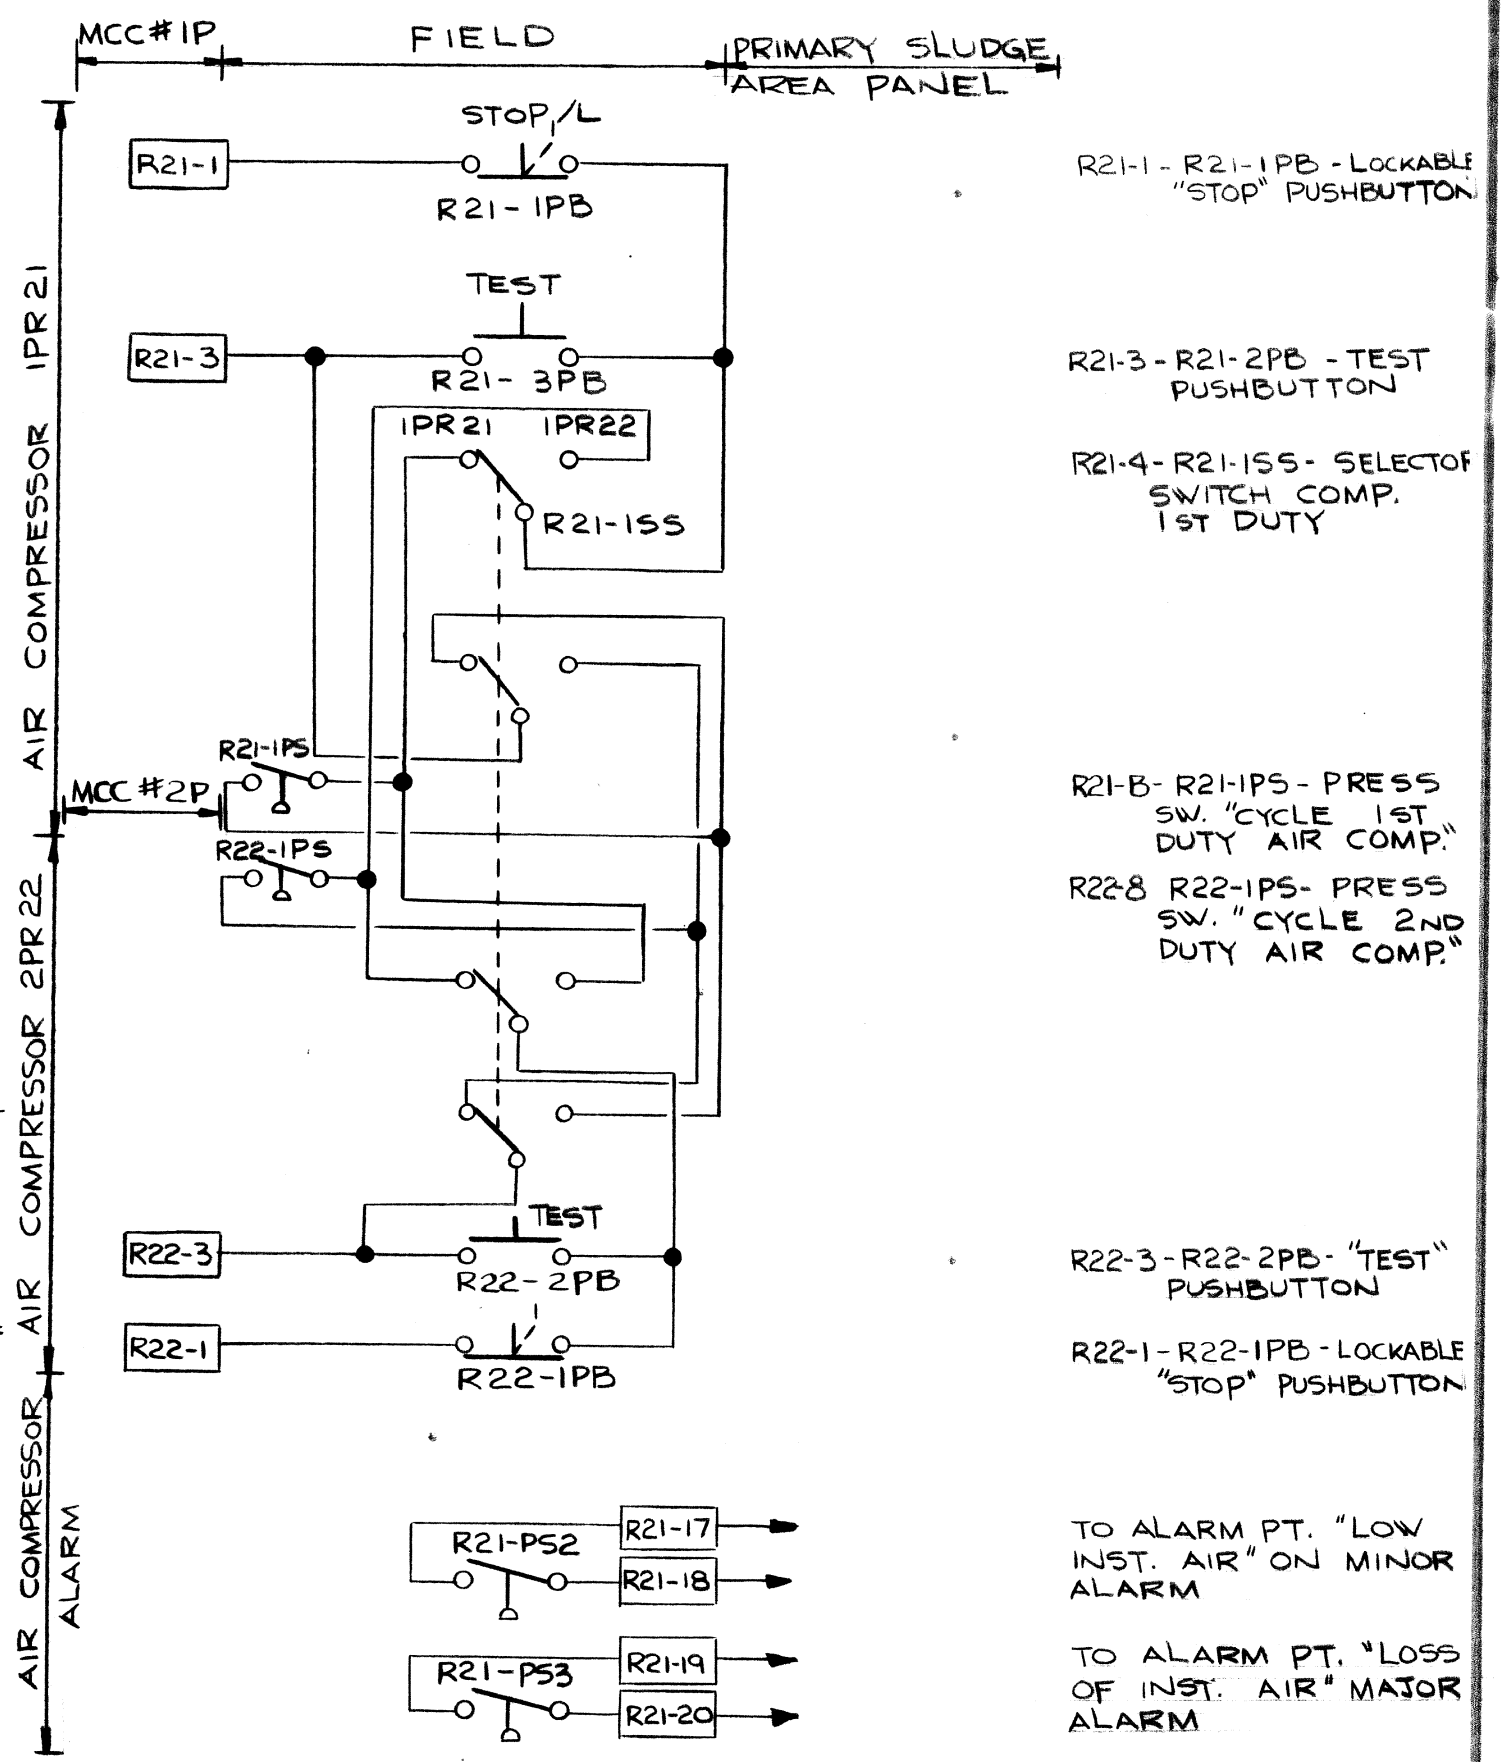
MCC#1P FIELD PRIMARY SLUDGE AREA PANEL

AIR COMPRESSOR 1PR21

R21-1
STOP/L
R21-1PB

TEST
R21-3
R21-3PB

1PR21 1PR22
R21-1SS

R21-1PS
MCC #2P
R22-1PS

AIR COMPRESSOR 2PR22

TEST
R22-3
R22-2PB

R22-1
R22-1PB

AIR COMPRESSOR ALARM

R21-PS2
R21-17
R21-18

R21-PS3
R21-19
R21-20

R21-1 - R21-1PB - LOCKABLE "STOP" PUSHBUTTON

R21-3 - R21-2PB - TEST PUSHBUTTON

R21-4 - R21-1SS - SELECTOR SWITCH COMP. 1ST DUTY

R21-B - R21-1PS - PRESS SW. "CYCLE 1ST DUTY AIR COMP."

R22-8 R22-1PS - PRESS SW. "CYCLE 2ND DUTY AIR COMP."

R22-3 - R22-2PB - "TEST" PUSHBUTTON

R22-1 - R22-1PB - LOCKABLE "STOP" PUSHBUTTON

TO ALARM PT. "LOW INST. AIR" ON MINOR ALARM

TO ALARM PT. "LOSS OF INST. AIR" MAJOR ALARM